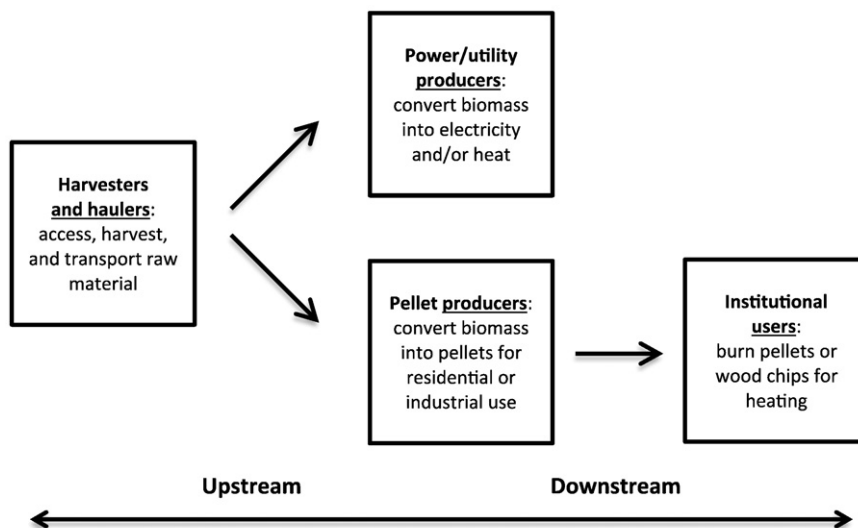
**Harvesters and haulers**: access, harvest, and transport raw material

**Power/utility producers**: convert biomass into electricity and/or heat

**Pellet producers**: convert biomass into pellets for residential or industrial use

**Institutional users**: burn pellets or wood chips for heating

**Upstream**

**Downstream**